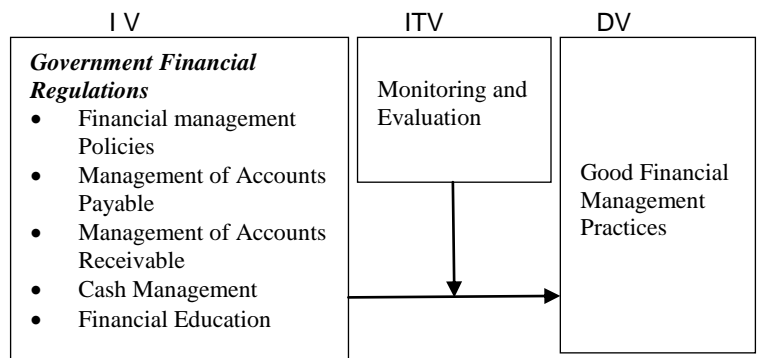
I V

Government Financial Regulations
- Financial management Policies
- Management of Accounts Payable
- Management of Accounts Receivable
- Cash Management
- Financial Education

ITV

Monitoring and Evaluation

DV

Good Financial Management Practices